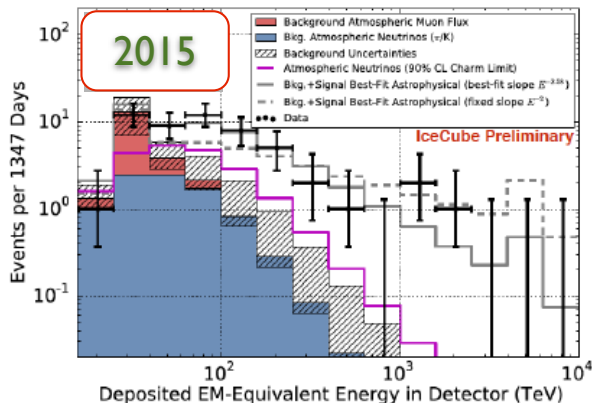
2015

Background Atmospheric Muon Flux
Bkg. Atmospheric Neutrinos ($\pi$/K)
Background Uncertainties
Atmospheric Neutrinos (90% CL Charm Limit)
Bkg.+Signal Best-Fit Astrophysical (best-fit slope $E^{-2.58}$)
Bkg.+Signal Best-Fit Astrophysical (fixed slope $E^{-2}$)
Data

IceCube Preliminary

$10^2$
$10^1$
$10^0$
$10^{-1}$

Events per 1347 Days

$10^2$
$10^3$
$10^4$

Deposited EM-Equivalent Energy in Detector (TeV)